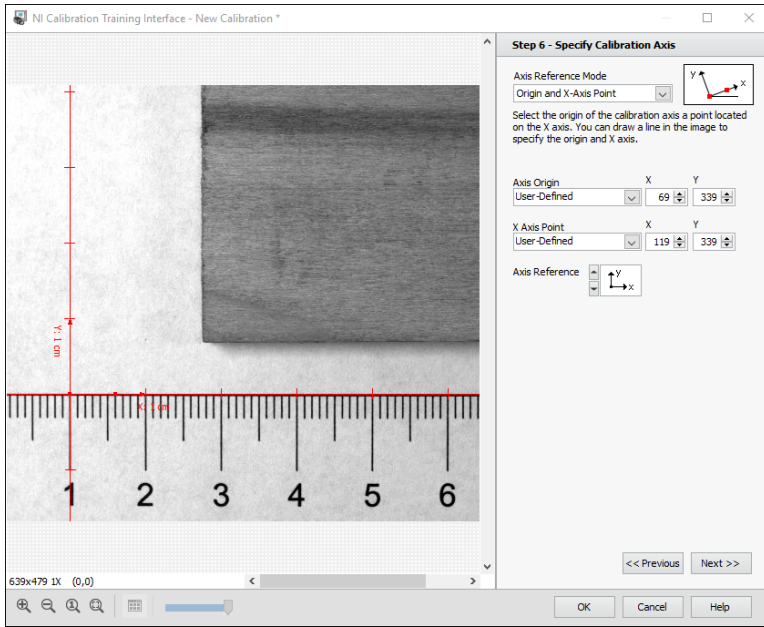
NI Calibration Training Interface - New Calibration *

Y: 1 cm

X: 1 cm

1 2 3 4 5 6

639x479 1X (0,0)

Step 6 - Specify Calibration Axis

Axis Reference Mode

Origin and X-Axis Point

Select the origin of the calibration axis a point located on the X axis. You can draw a line in the image to specify the origin and X axis.

Axis Origin

User-Defined

X 69

Y 339

X Axis Point

User-Defined

X 119

Y 339

Axis Reference

<< Previous

Next >>

OK

Cancel

Help